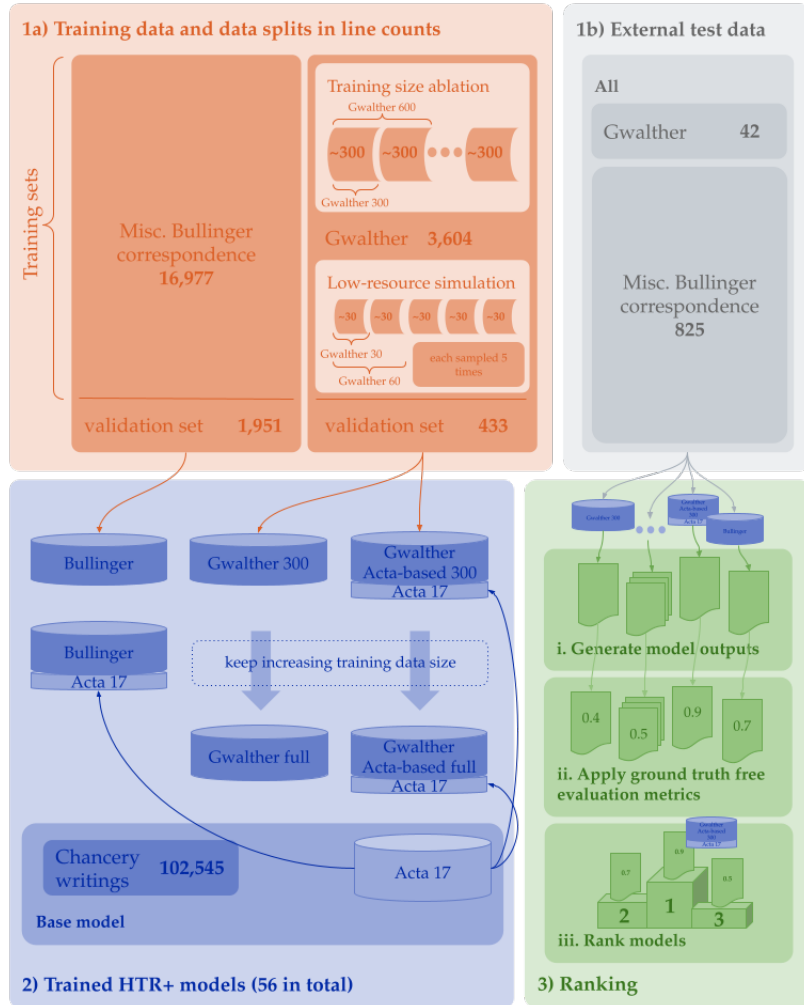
1a) Training data and data splits in line counts

Training sets

Misc. Bullinger correspondence 16,977

validation set 1,951

Training size ablation

Gwalther 600

~300 ~300 ~300

Gwalther 300

Gwalther 3,604

Low-resource simulation

~30 ~30 ~30 ~30 ~30

Gwalther 30

Gwalther 60

each sampled 5 times

validation set 433

1b) External test data

All

Gwalther 42

Misc. Bullinger correspondence 825

Gwalther 300

Gwalther Acta-based 300 Acta 17

Bullinger

Bullinger

Gwalther 300

Gwalther Acta-based 300

Acta 17

Bullinger

Acta 17

keep increasing training data size

Gwalther full

Gwalther Acta-based full

Acta 17

Chancery writings 102,545

Acta 17

Base model

2) Trained HTR+ models (56 in total)

i. Generate model outputs

0.4 0.5 0.9 0.7

ii. Apply ground truth free evaluation metrics

Gwalther Acta-based 300 Acta 17

0.7 0.9 0.5

2 1 3

iii. Rank models

3) Ranking